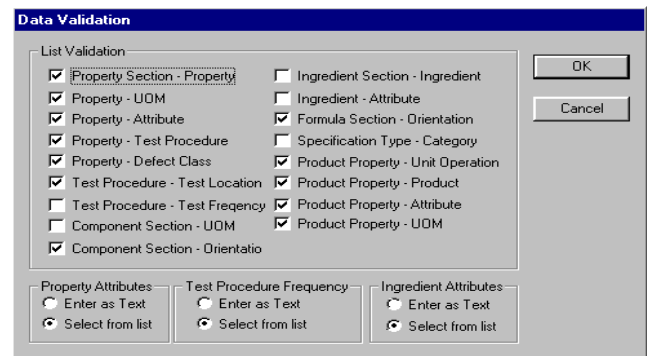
Data Validation

List Validation

Property Section - Property
Property - UOM
Property - Attribute
Property - Test Procedure
Property - Defect Class
Test Procedure - Test Location
Test Procedure - Test Freqency
Component Section - UOM
Component Section - Orientatio

Ingredient Section - Ingredient
Ingredient - Attribute
Formula Section - Orientation
Specification Type - Category
Product Property - Unit Operation
Product Property - Product
Product Property - Attribute
Product Property - UOM

OK
Cancel

Property Attributes
Enter as Text
Select from list

Test Procedure Frequency
Enter as Text
Select from list

Ingredient Attributes
Enter as Text
Select from list